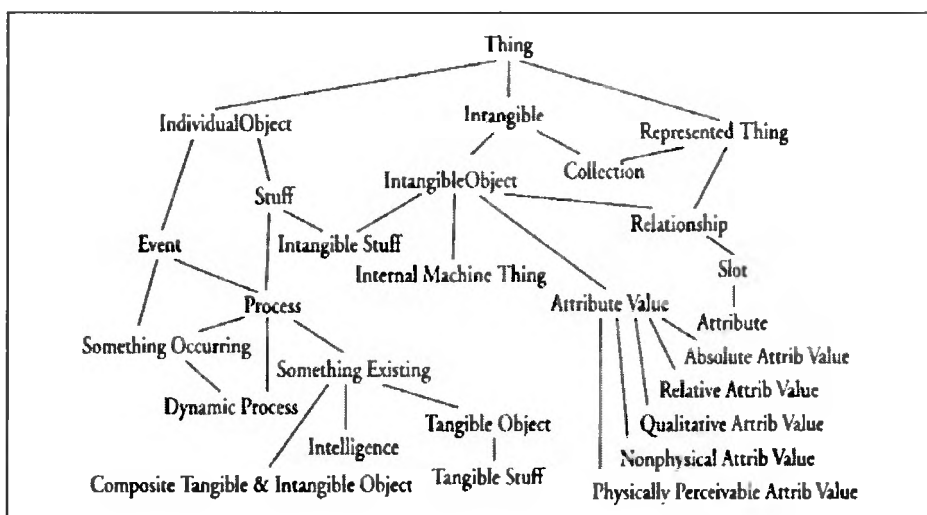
Thing
IndividualObject
Intangible
Represented Thing
Collection
IntangibleObject
Stuff
Relationship
Event
Intangible Stuff
Slot
Internal Machine Thing
Process
Attribute Value
Attribute
Something Occurring
Absolute Attrib Value
Something Existing
Relative Attrib Value
Dynamic Process
Tangible Object
Qualitative Attrib Value
Intelligence
Nonphysical Attrib Value
Tangible Stuff
Composite Tangible & Intangible Object
Physically Perceivable Attrib Value